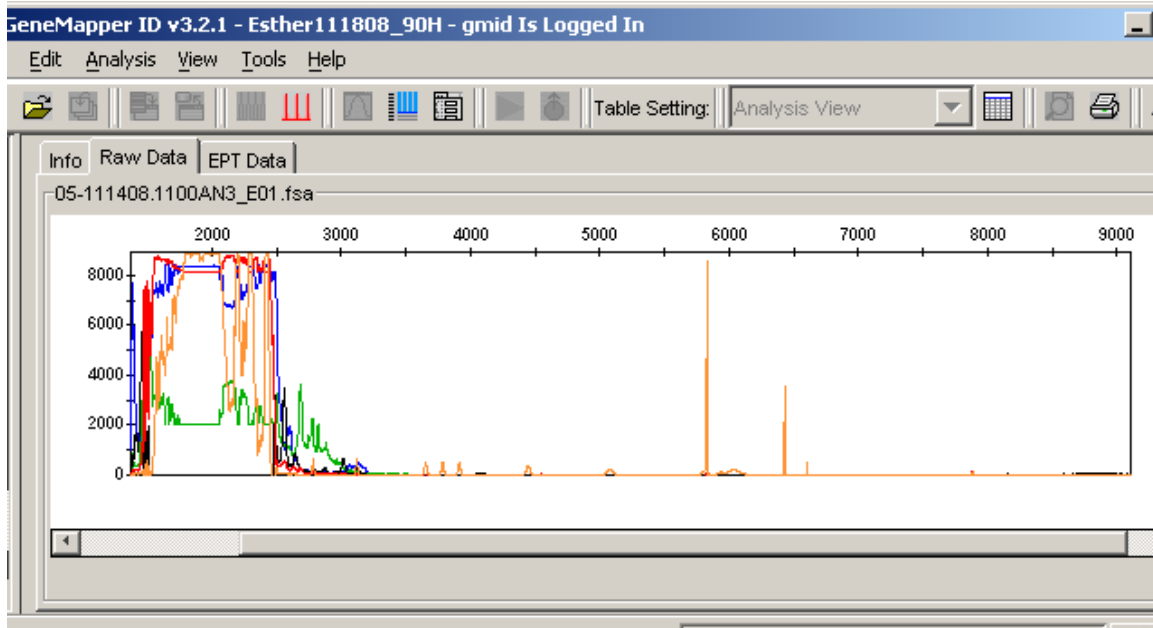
GeneMapper ID v3.2.1 - Esther111808_90H - gmid Is Logged In

Edit Analysis View Tools Help

Table Setting: Analysis View

Info Raw Data EPT Data

05-111408.1100AN3_E01.fsa

2000 3000 4000 5000 6000 7000 8000 9000

8000
6000
4000
2000
0